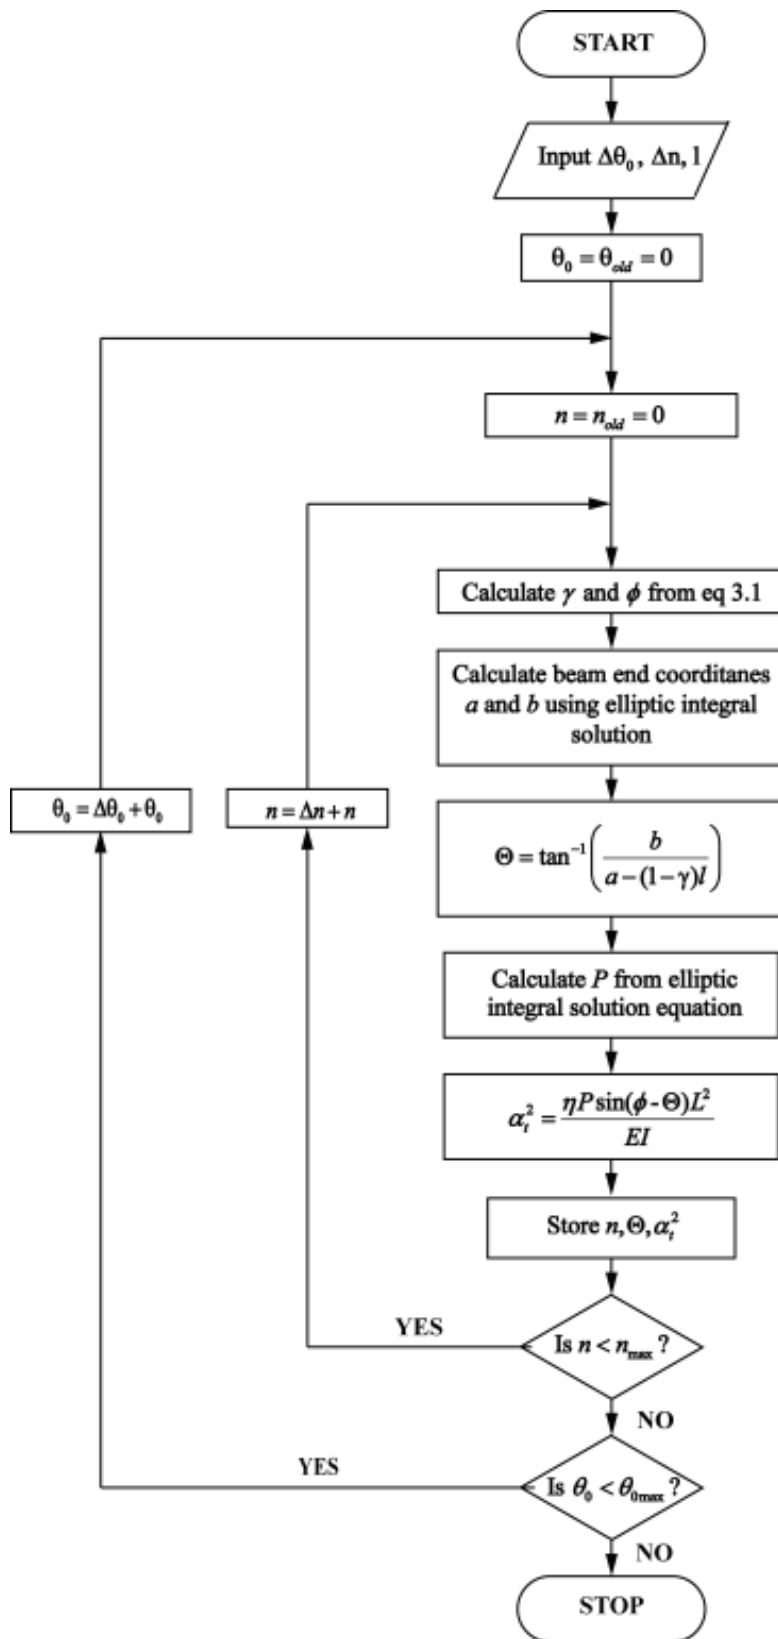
START

Input $\Delta\theta_0$, $\Delta$n, l

$\theta_0 = \theta_{old} = 0$

$n = n_{old} = 0$

Calculate $\gamma$ and $\phi$ from eq 3.1

Calculate beam end coorditanes $a$ and $b$ using elliptic integral solution

$\Theta = \tan^{-1}\left(\frac{b}{a-(1-\gamma)l}\right)$

Calculate $P$ from elliptic integral solution equation

$\alpha_t^2 = \frac{\eta P \sin(\phi - \Theta) L^2}{EI}$

Store $n, \Theta, \alpha_t^2$

Is $n < n_{max}$ ?

YES

$n = \Delta n + n$

NO

Is $\theta_0 < \theta_{0max}$ ?

YES

$\theta_0 = \Delta\theta_0 + \theta_0$

NO

STOP